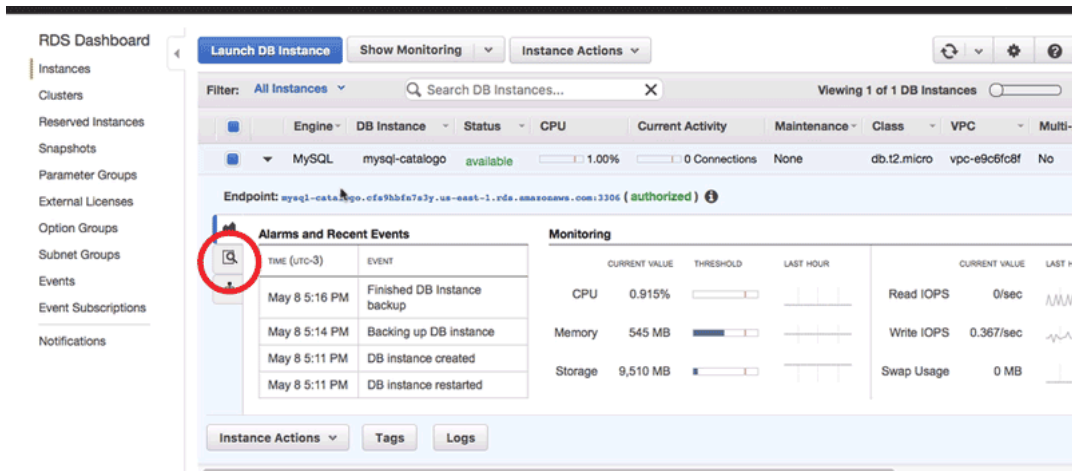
RDS Dashboard

Instances
Clusters
Reserved Instances
Snapshots
Parameter Groups
External Licenses
Option Groups
Subnet Groups
Events
Event Subscriptions
Notifications

Launch DB Instance
Show Monitoring
Instance Actions

Filter: All Instances
Search DB Instances...
Viewing 1 of 1 DB Instances

| | Engine | DB Instance | Status | CPU | Current Activity | Maintenance | Class | VPC | Multi- |
|---|---|---|---|---|---|---|---|---|---|
| | MySQL | mysql-catalogo | available | 1.00% | 0 Connections | None | db.t2.micro | vpc-e9c6fc8f | No |

Endpoint: mysql-catalogo.cfs9hbfn7s3y.us-east-1.rds.amazonaws.com:3306 ( authorized )

Alarms and Recent Events

| TIME (UTC-3) | EVENT |
|---|---|
| May 8 5:16 PM | Finished DB Instance backup |
| May 8 5:14 PM | Backing up DB instance |
| May 8 5:11 PM | DB instance created |
| May 8 5:11 PM | DB instance restarted |

Monitoring

| | CURRENT VALUE | THRESHOLD | LAST HOUR |
|---|---|---|---|
| CPU | 0.915% | | |
| Memory | 545 MB | | |
| Storage | 9,510 MB | | |

| | CURRENT VALUE | LAST H |
|---|---|---|
| Read IOPS | 0/sec | |
| Write IOPS | 0.367/sec | |
| Swap Usage | 0 MB | |

Instance Actions
Tags
Logs